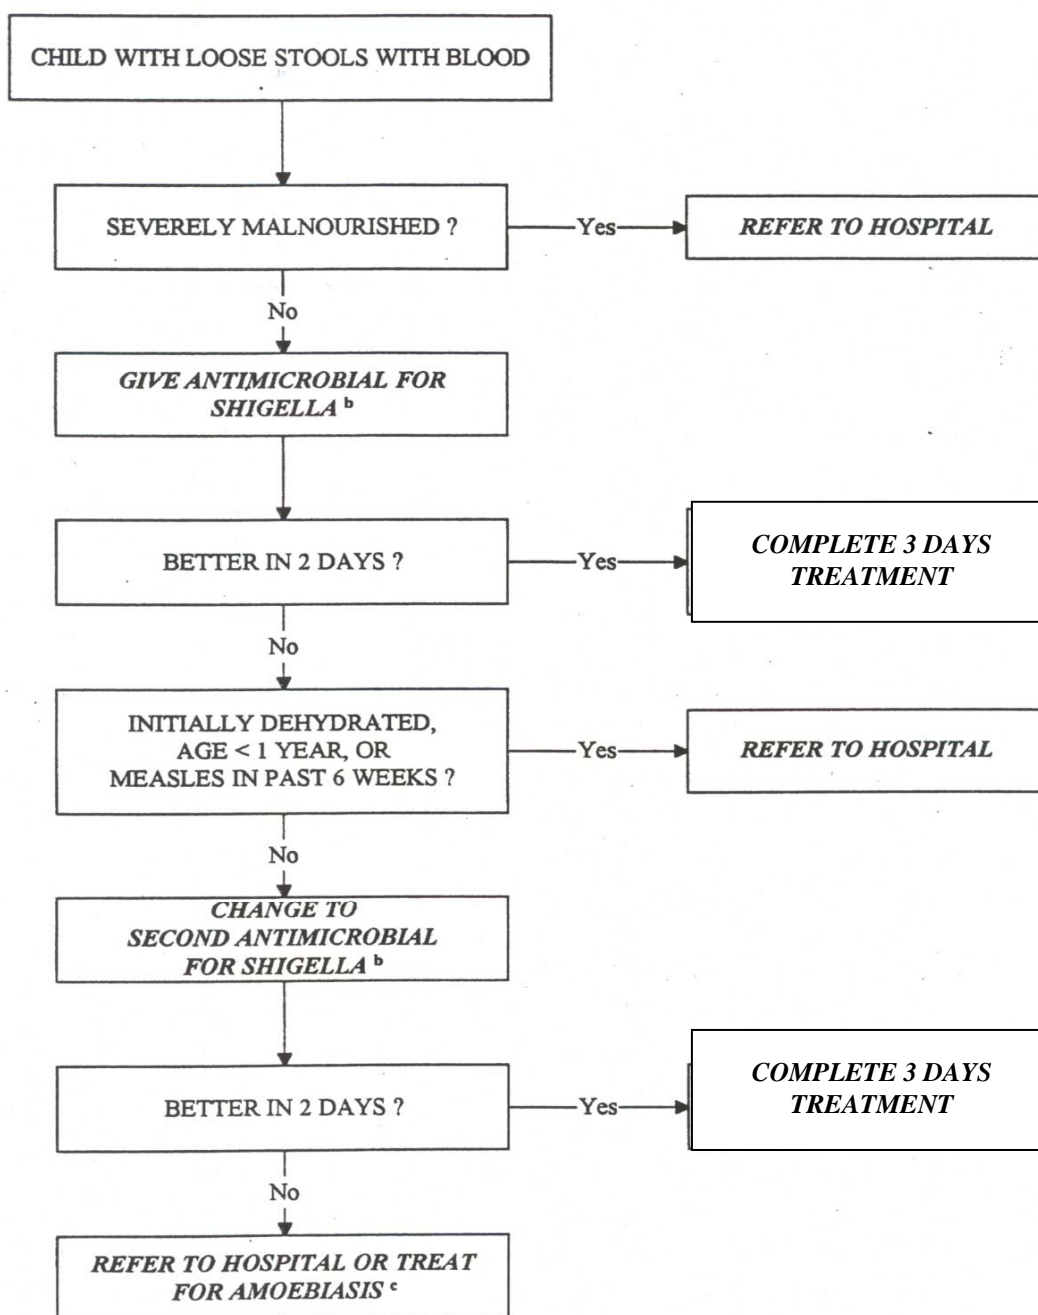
CHILD WITH LOOSE STOOLS WITH BLOOD

SEVERELY MALNOURISHED ?

Yes

REFER TO HOSPITAL

No

GIVE ANTIMICROBIAL FOR SHIGELLA $^{b}$

BETTER IN 2 DAYS ?

Yes

COMPLETE 3 DAYS TREATMENT

No

INITIALLY DEHYDRATED, AGE < 1 YEAR, OR MEASLES IN PAST 6 WEEKS ?

Yes

REFER TO HOSPITAL

No

CHANGE TO SECOND ANTIMICROBIAL FOR SHIGELLA $^{b}$

BETTER IN 2 DAYS ?

Yes

COMPLETE 3 DAYS TREATMENT

No

REFER TO HOSPITAL OR TREAT FOR AMOEBIASIS $^{c}$